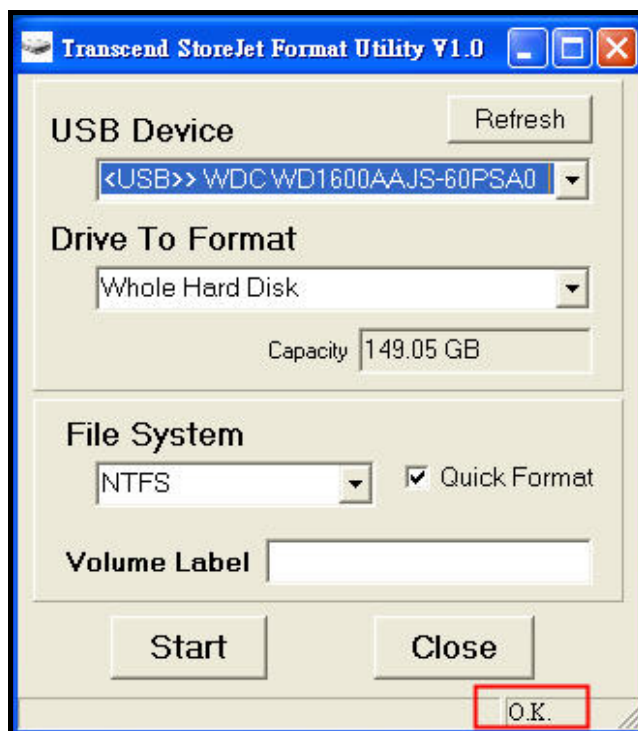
Transcend StoreJet Format Utility V1.0

USB Device

Refresh

<USB>> WDC WD1600AAJS-60PSA0

Drive To Format

Whole Hard Disk

Capacity 149.05 GB

File System

NTFS

Quick Format

Volume Label

Start

Close

O.K.